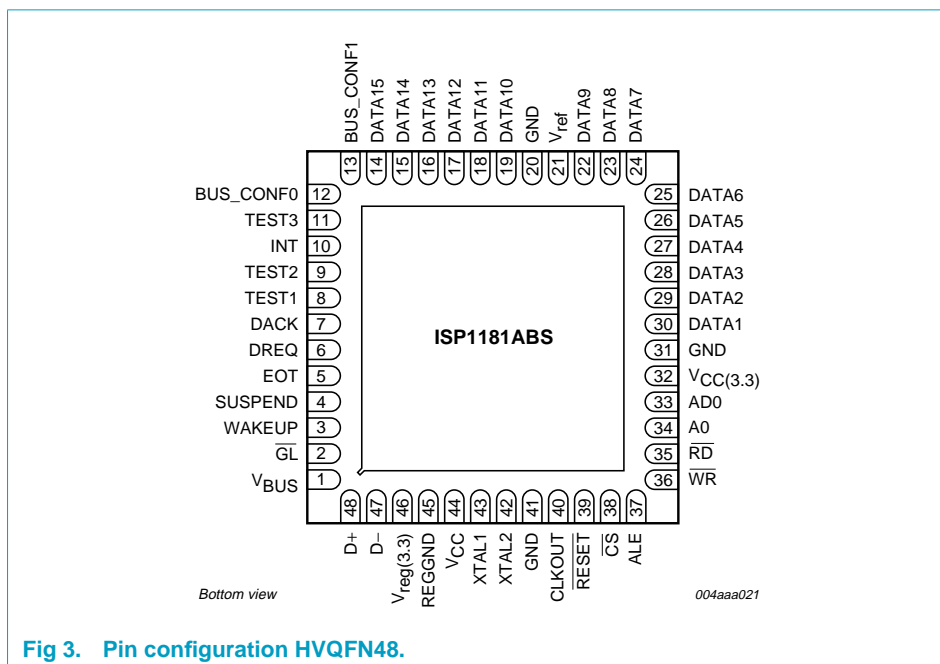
BUS_CONF1
DATA15
DATA14
DATA13
DATA12
DATA11
DATA10
GND
$V_{ref}$
DATA9
DATA8
DATA7

13 14 15 16 17 18 19 20 21 22 23 24

BUS_CONF0 12
TEST3 11
INT 10
TEST2 9
TEST1 8
DACK 7
DREQ 6
EOT 5
SUSPEND 4
WAKEUP 3
$\overline{GL}$ 2
$V_{BUS}$ 1

ISP1181ABS

25 DATA6
26 DATA5
27 DATA4
28 DATA3
29 DATA2
30 DATA1
31 GND
32 $V_{CC(3.3)}$
33 AD0
34 A0
35 $\overline{RD}$
36 $\overline{WR}$

48 47 46 45 44 43 42 41 40 39 38 37

D+
D−
$V_{reg(3.3)}$
REGGND
$V_{CC}$
XTAL1
XTAL2
GND
CLKOUT
$\overline{RESET}$
$\overline{CS}$
ALE

Bottom view

004aaa021

Fig 3. Pin configuration HVQFN48.